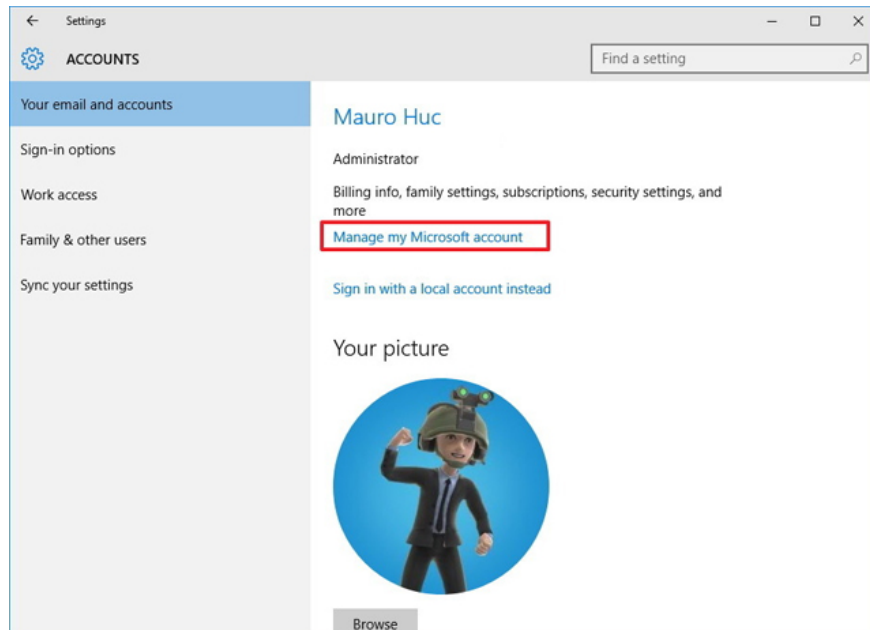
← Settings

ACCOUNTS

Find a setting

Your email and accounts

Sign-in options

Work access

Family & other users

Sync your settings

Mauro Huc

Administrator

Billing info, family settings, subscriptions, security settings, and more

Manage my Microsoft account

Sign in with a local account instead

Your picture

Browse